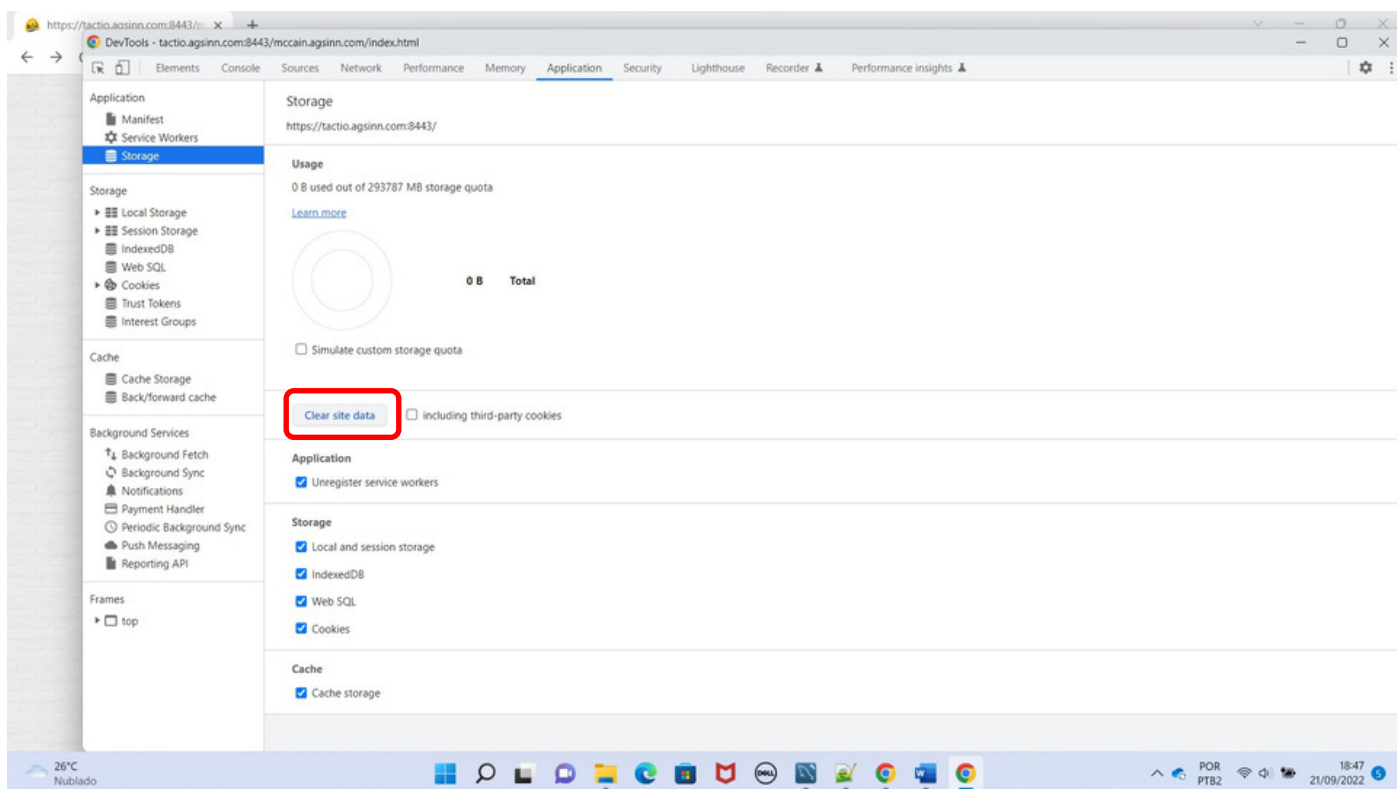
https://tactio.agsinn.com:8443/m

DevTools - tactio.agsinn.com:8443/mccain.agsinn.com/index.html

Elements Console Sources Network Performance Memory Application Security Lighthouse Recorder Performance insights

Application
Manifest
Service Workers
Storage

Storage
Local Storage
Session Storage
IndexedDB
Web SQL
Cookies
Trust Tokens
Interest Groups

Cache
Cache Storage
Back/forward cache

Background Services
Background Fetch
Background Sync
Notifications
Payment Handler
Periodic Background Sync
Push Messaging
Reporting API

Frames
top

Storage
https://tactio.agsinn.com:8443/

Usage
0 B used out of 293787 MB storage quota
Learn more

0 B Total

Simulate custom storage quota

Clear site data
including third-party cookies

Application
Unregister service workers

Storage
Local and session storage
IndexedDB
Web SQL
Cookies

Cache
Cache storage

26°C
Nublado

POR
PTB2

18:47
21/09/2022